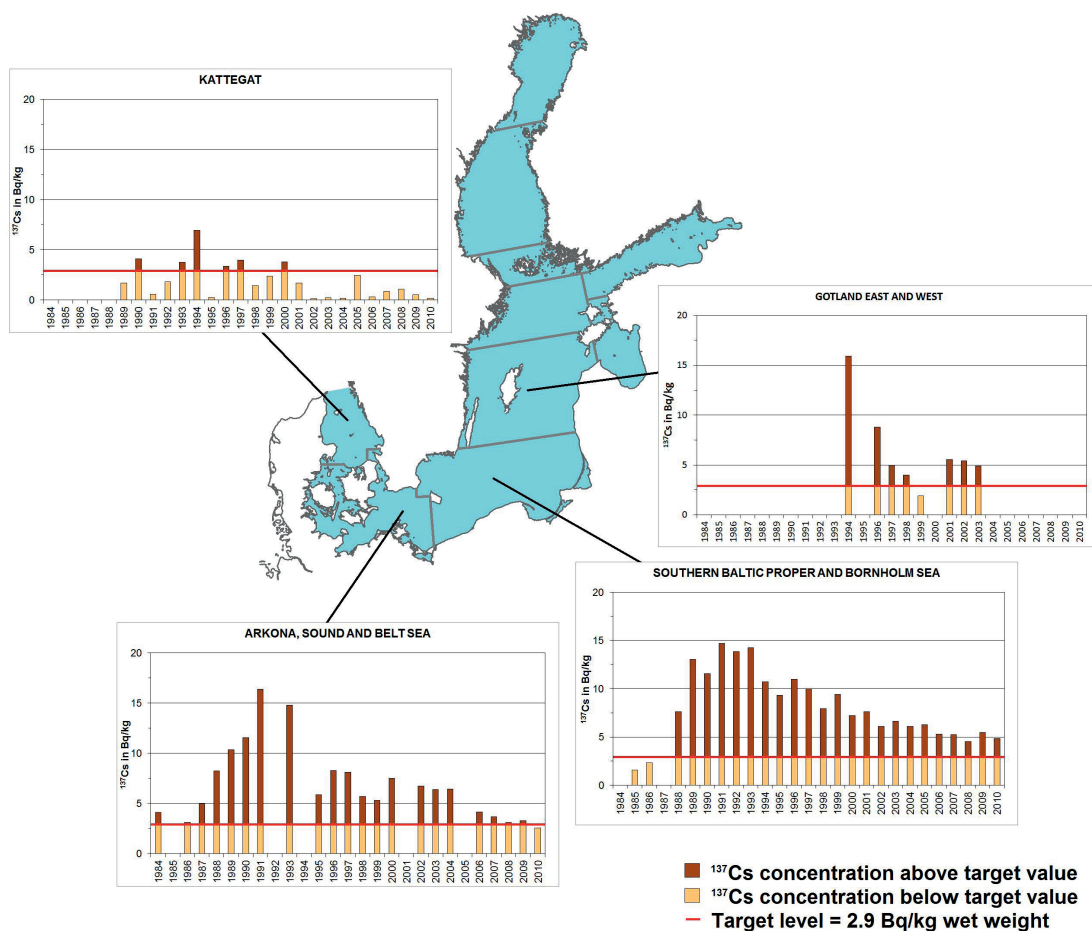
KATTEGAT

20
15
10
5
0

$^{137}$Cs in Bq/kg

1984 1985 1986 1987 1988 1989 1990 1991 1992 1993 1994 1995 1996 1997 1998 1999 2000 2001 2002 2003 2004 2005 2006 2007 2008 2009 2010

GOTLAND EAST AND WEST

20
15
10
5
0

$^{137}$Cs in Bq/kg

1984 1985 1986 1987 1988 1989 1990 1991 1992 1993 1994 1995 1996 1997 1998 1999 2000 2001 2002 2003 2004 2005 2006 2007 2008 2009 2010

SOUTHERN BALTIC PROPER AND BORNHOLM SEA

20
15
10
5
0

$^{137}$Cs in Bq/kg

1984 1985 1986 1987 1988 1989 1990 1991 1992 1993 1994 1995 1996 1997 1998 1999 2000 2001 2002 2003 2004 2005 2006 2007 2008 2009 2010

ARKONA, SOUND AND BELT SEA

20
15
10
5
0

$^{137}$Cs in Bq/kg

1984 1985 1986 1987 1988 1989 1990 1991 1992 1993 1994 1995 1996 1997 1998 1999 2000 2001 2002 2003 2004 2005 2006 2007 2008 2009 2010

$^{137}$Cs concentration above target value
$^{137}$Cs concentration below target value
Target level = 2.9 Bq/kg wet weight